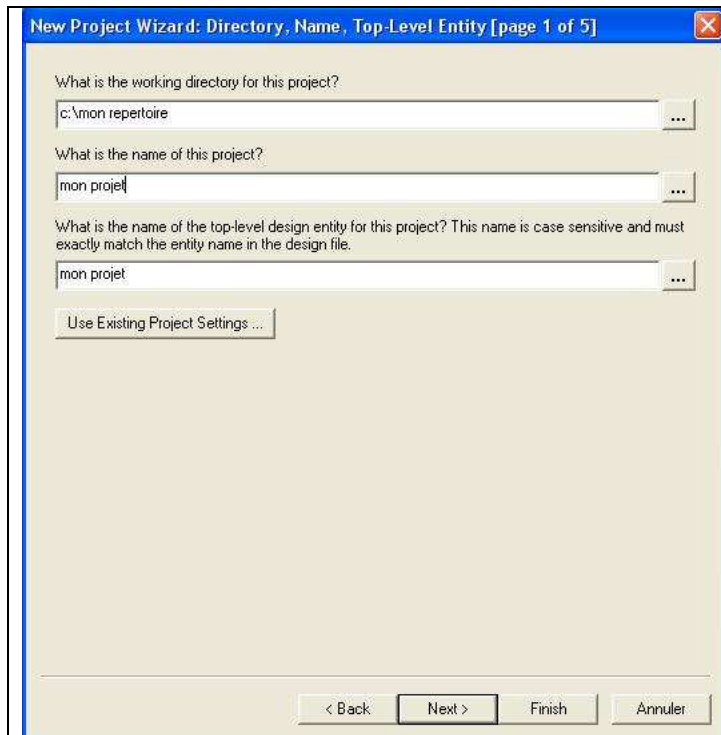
New Project Wizard: Directory, Name, Top-Level Entity [page 1 of 5]

What is the working directory for this project?

c:\mon repertoire

...

What is the name of this project?

mon projet

...

What is the name of the top-level design entity for this project? This name is case sensitive and must exactly match the entity name in the design file.

mon projet

...

Use Existing Project Settings ...

< Back

Next >

Finish

Annuler